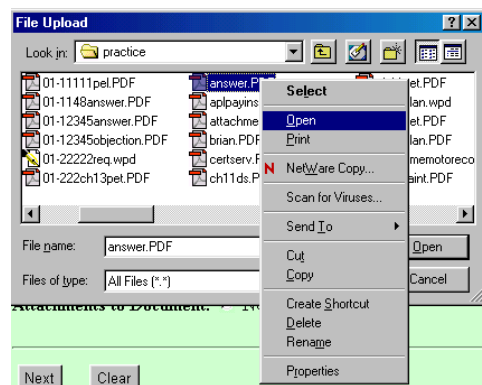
File Upload

?
X

Look in: practice

01-11111pel.PDF
01-1148answer.PDF
01-12345answer.PDF
01-12345objection.PDF
01-22222req.wpd
01-222ch13pet.PDF

answer.P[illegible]
aplpayins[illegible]
attachme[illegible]
brian.PDF
certserv.F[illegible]
ch11ds.P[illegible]

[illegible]et.PDF
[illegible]lan.wpd
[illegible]et.PDF
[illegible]lan.PDF
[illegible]memotoreco
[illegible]aint.PDF

Select
Open
Print
NetWare Copy...
Scan for Viruses...
Send To
Cut
Copy
Create Shortcut
Delete
Rename
Properties

File name: answer.PDF
Files of type: All Files (*.*)

Open
Cancel

Attachments to Document: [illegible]

Next
Clear